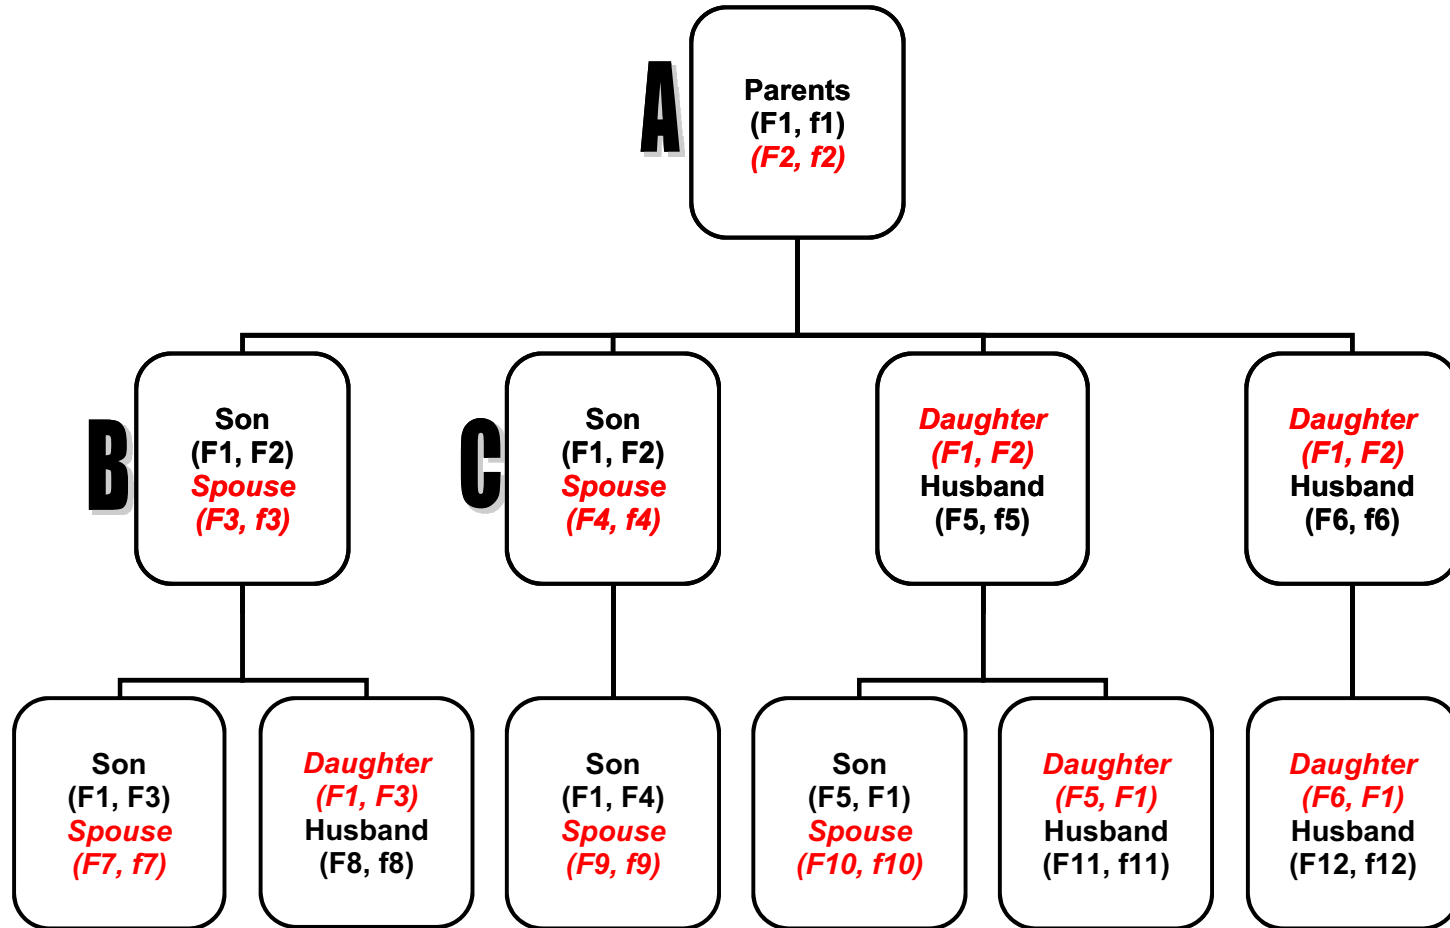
A

Parents
(F1, f1)
*(F2, f2)*

B

Son
(F1, F2)
*Spouse*
*(F3, f3)*

C

Son
(F1, F2)
*Spouse*
*(F4, f4)*

*Daughter*
*(F1, F2)*
Husband
(F5, f5)

*Daughter*
*(F1, F2)*
Husband
(F6, f6)

Son
(F1, F3)
*Spouse*
*(F7, f7)*

*Daughter*
*(F1, F3)*
Husband
(F8, f8)

Son
(F1, F4)
*Spouse*
*(F9, f9)*

Son
(F5, F1)
*Spouse*
*(F10, f10)*

*Daughter*
*(F5, F1)*
Husband
(F11, f11)

*Daughter*
*(F6, F1)*
Husband
(F12, f12)